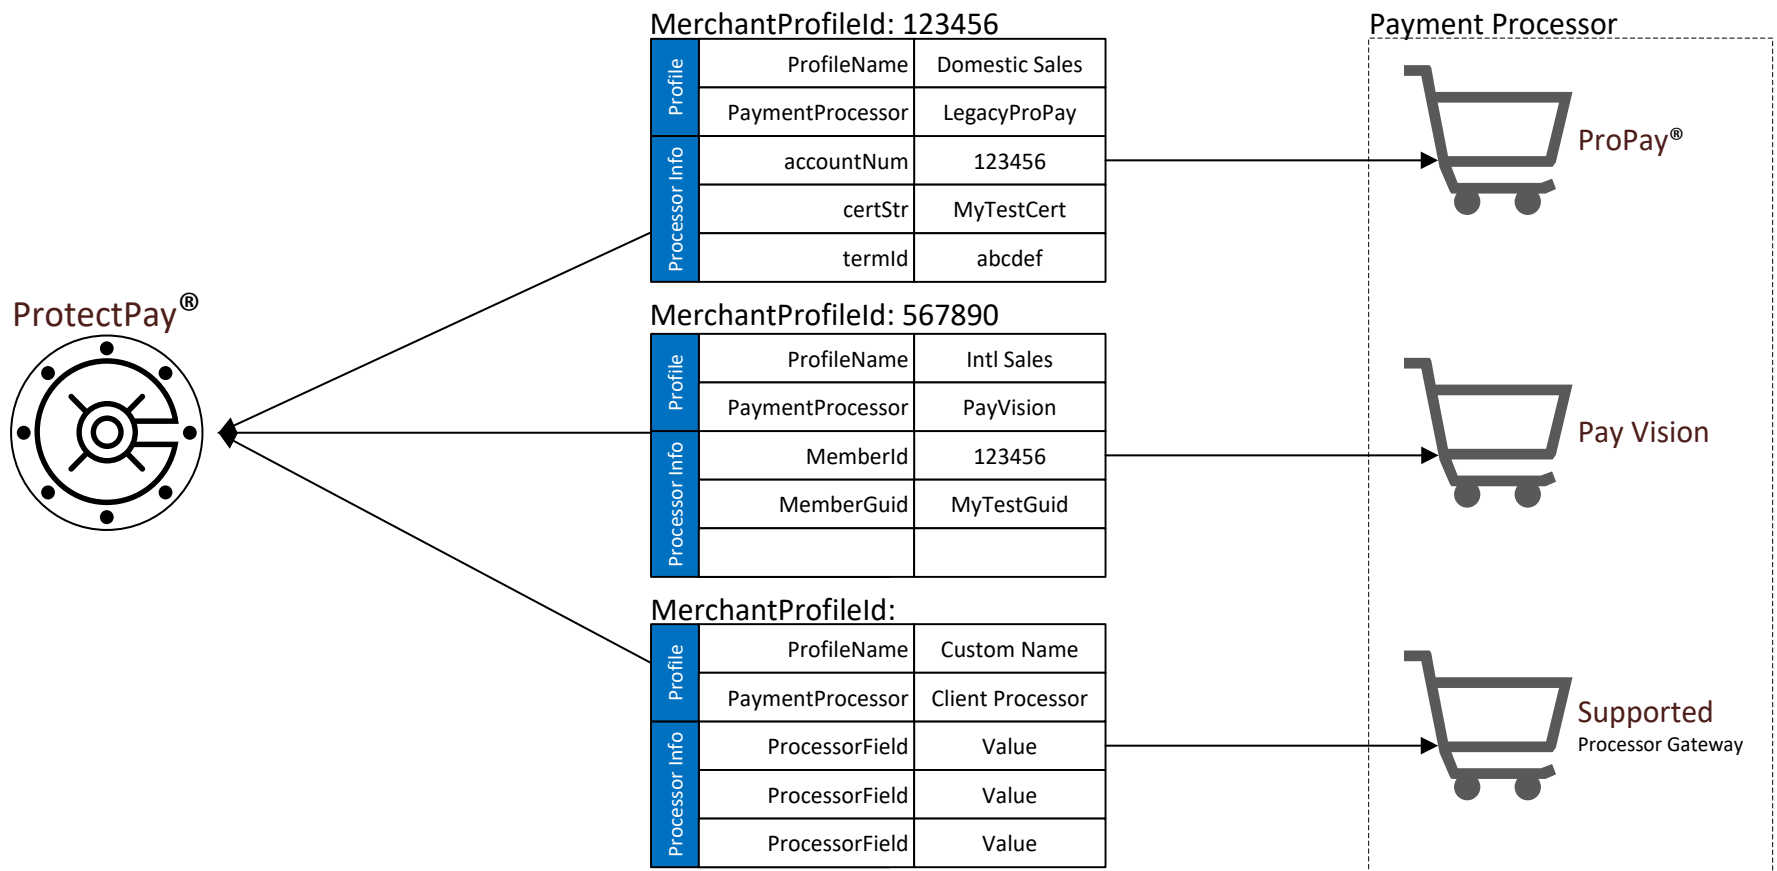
ProtectPay®

MerchantProfileId: 123456

| Profile | ProfileName | Domestic Sales |
|---|---|---|
| Profile | PaymentProcessor | LegacyProPay |
| Processor Info | accountNum | 123456 |
| Processor Info | certStr | MyTestCert |
| Processor Info | termId | abcdef |

MerchantProfileId: 567890

| Profile | ProfileName | Intl Sales |
|---|---|---|
| Profile | PaymentProcessor | PayVision |
| Processor Info | MemberId | 123456 |
| Processor Info | MemberGuid | MyTestGuid |
| Processor Info | | |

MerchantProfileId:

| Profile | ProfileName | Custom Name |
|---|---|---|
| Profile | PaymentProcessor | Client Processor |
| Processor Info | ProcessorField | Value |
| Processor Info | ProcessorField | Value |
| Processor Info | ProcessorField | Value |

Payment Processor

ProPay®

Pay Vision

Supported
Processor Gateway